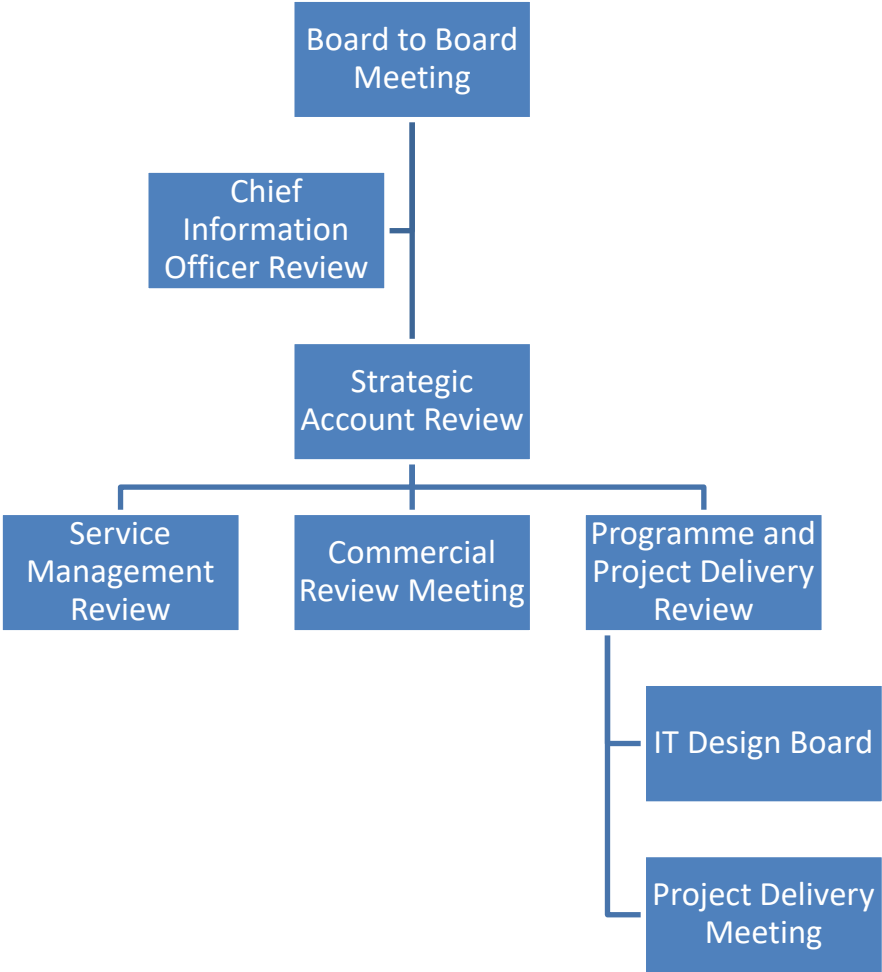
Board to Board Meeting

Chief Information Officer Review

Strategic Account Review

Service Management Review

Commercial Review Meeting

Programme and Project Delivery Review

IT Design Board

Project Delivery Meeting